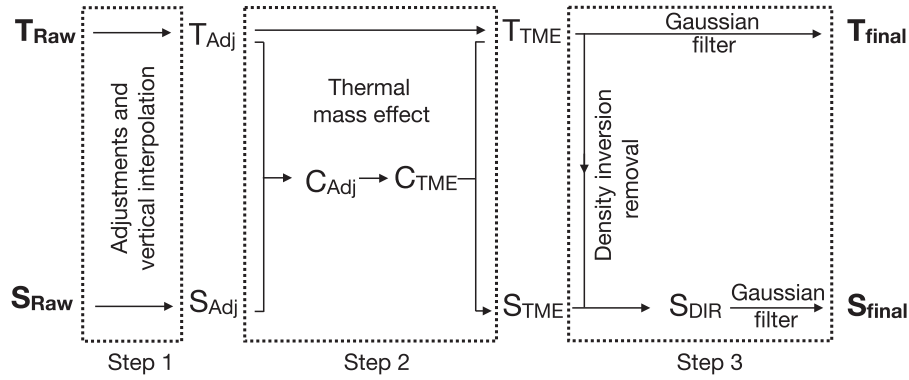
$T_{Raw}$

Adjustments and vertical interpolation

$S_{Raw}$

Step 1

$T_{Adj}$

Thermal mass effect

$C_{Adj}$ $C_{TME}$

$S_{Adj}$

Step 2

$T_{TME}$

Gaussian filter

$T_{final}$

Density inversion removal

$S_{TME}$

$S_{DIR}$ Gaussian filter $S_{final}$

Step 3